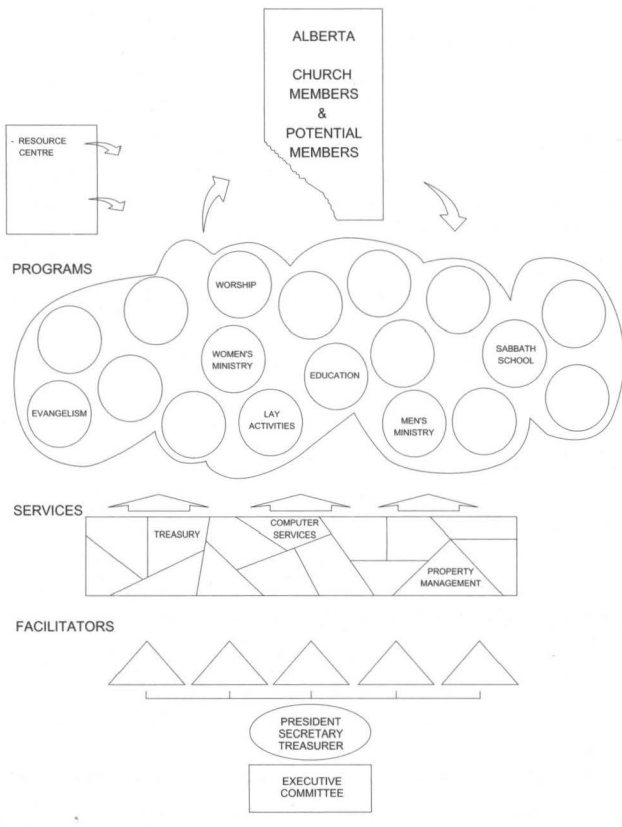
ALBERTA

CHURCH MEMBERS & POTENTIAL MEMBERS

- RESOURCE CENTRE

PROGRAMS

WORSHIP

WOMEN'S MINISTRY

SABBATH SCHOOL

EDUCATION

EVANGELISM

LAY ACTIVITIES

MEN'S MINISTRY

SERVICES

TREASURY

COMPUTER SERVICES

PROPERTY MANAGEMENT

FACILITATORS

PRESIDENT SECRETARY TREASURER

EXECUTIVE COMMITTEE